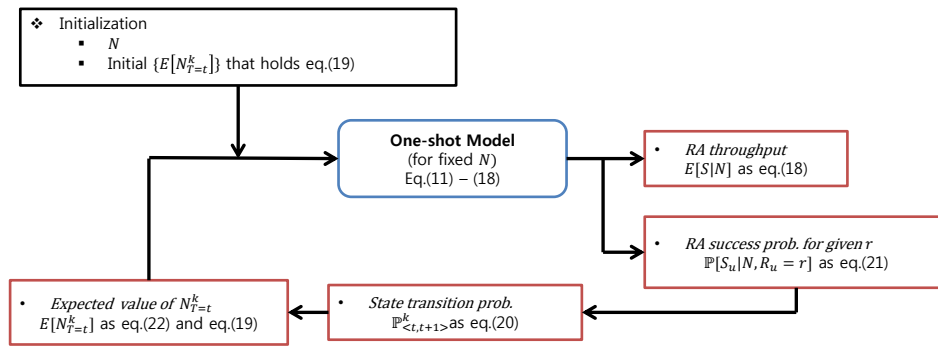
❖ Initialization

▪ $N$

▪ Initial $\{E[N_{T=t}^{k}]\}$ that holds eq.(19)

**One-shot Model**
(for fixed $N$)
Eq.(11) – (18)

• *RA throughput*
$E[S|N]$ as eq.(18)

• *RA success prob. for given* $r$
$\mathbb{P}[S_u|N, R_u = r]$ as eq.(21)

• *State transition prob.*
$\mathbb{P}_{<t,t+1>}^{k}$ as eq.(20)

• *Expected value of* $N_{T=t}^{k}$
$E[N_{T=t}^{k}]$ as eq.(22) and eq.(19)